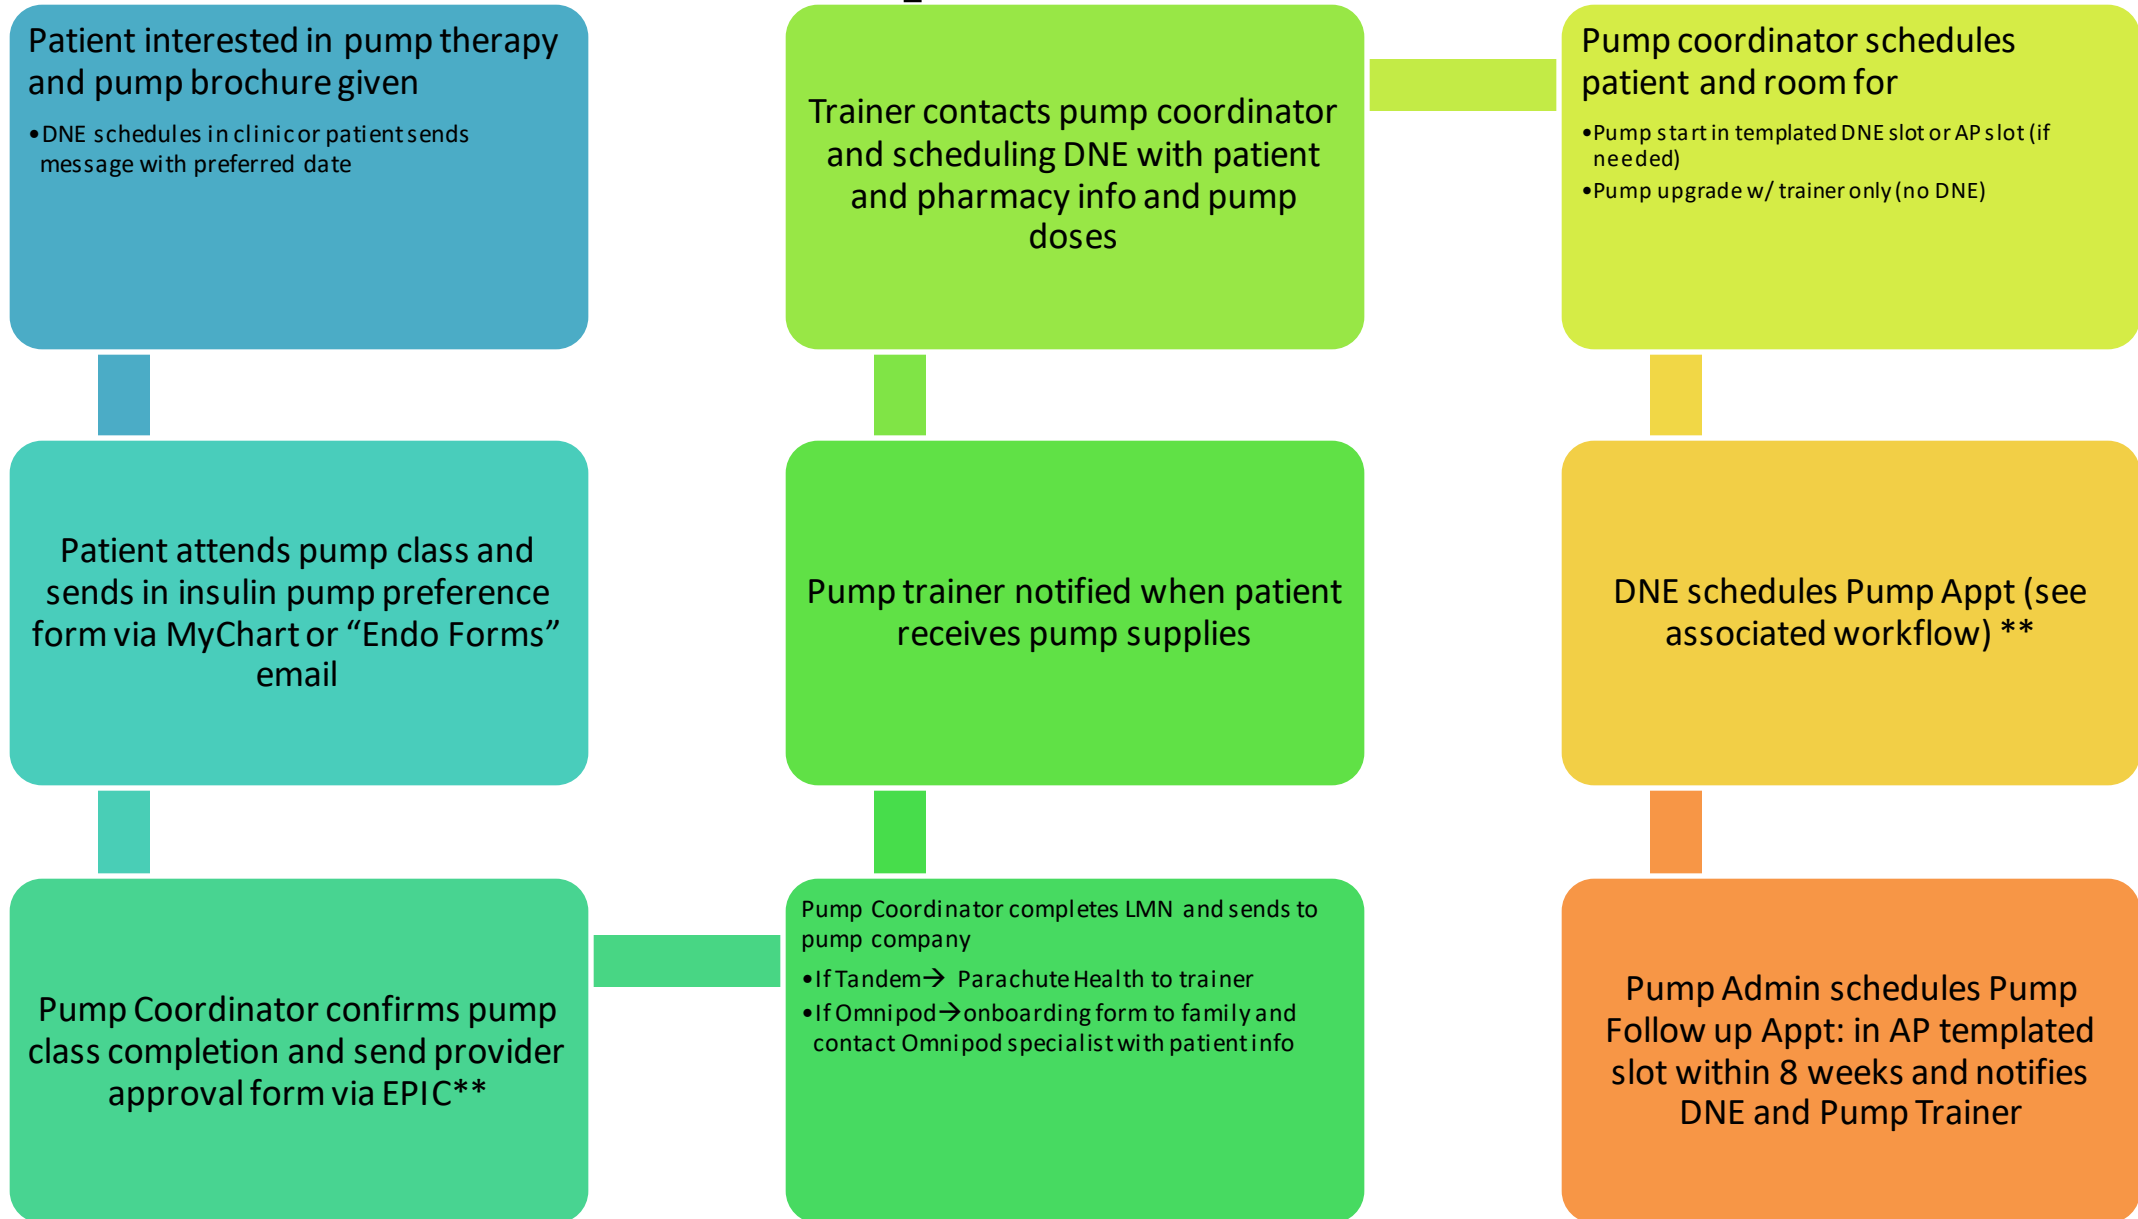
Patient interested in pump therapy and pump brochure given

• DNE schedules in clinic or patient sends message with preferred date

Patient attends pump class and sends in insulin pump preference form via MyChart or “Endo Forms” email

Pump Coordinator confirms pump class completion and send provider approval form via EPIC**

Pump Coordinator completes LMN and sends to pump company

• If Tandem→ Parachute Health to trainer
• If Omnipod→onboarding form to family and contact Omnipod specialist with patient info

Pump trainer notified when patient receives pump supplies

Trainer contacts pump coordinator and scheduling DNE with patient and pharmacy info and pump doses

Pump coordinator schedules patient and room for

• Pump start in templated DNE slot or AP slot (if needed)
• Pump upgrade w/ trainer only (no DNE)

DNE schedules Pump Appt (see associated workflow) **

Pump Admin schedules Pump Follow up Appt: in AP templated slot within 8 weeks and notifies DNE and Pump Trainer